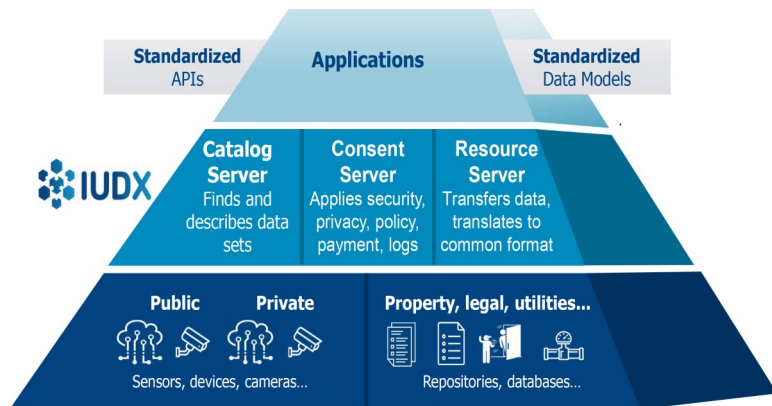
Standardized APIs

Applications

Standardized Data Models

IUDX

Catalog Server
Finds and describes data sets

Consent Server
Applies security, privacy, policy, payment, logs

Resource Server
Transfers data, translates to common format

Public

Private

Sensors, devices, cameras...

Property, legal, utilities...

Repositories, databases...